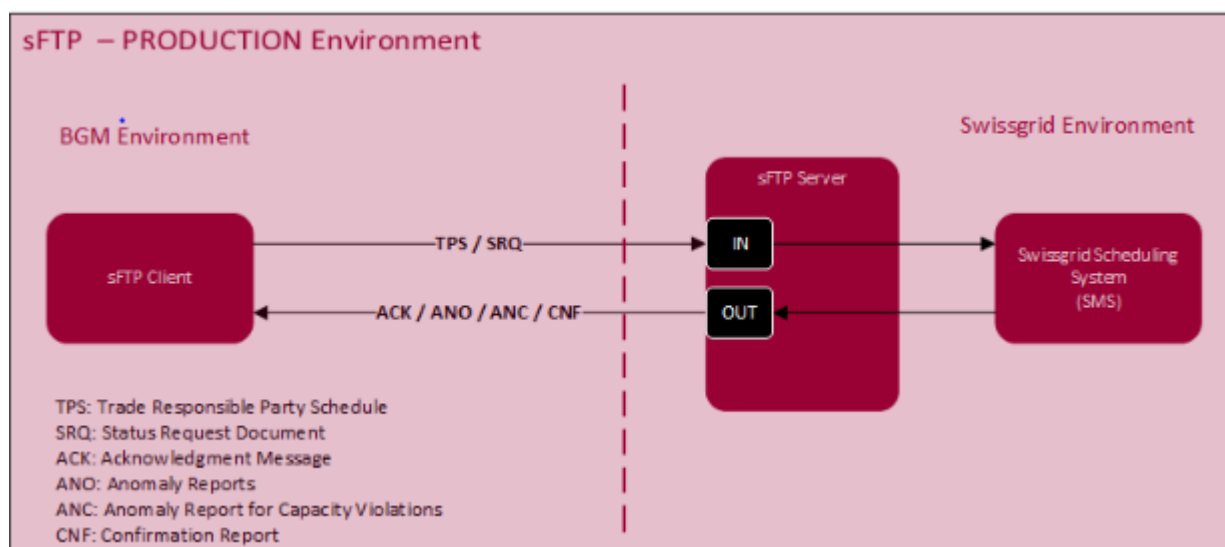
sFTP – PRODUCTION Environment

BGM Environment

Swissgrid Environment

sFTP Server

sFTP Client

TPS / SRQ

IN

Swissgrid Scheduling System (SMS)

ACK / ANO / ANC / CNF

OUT

TPS: Trade Responsible Party Schedule
SRQ: Status Request Document
ACK: Acknowledgment Message
ANO: Anomaly Reports
ANC: Anomaly Report for Capacity Violations
CNF: Confirmation Report